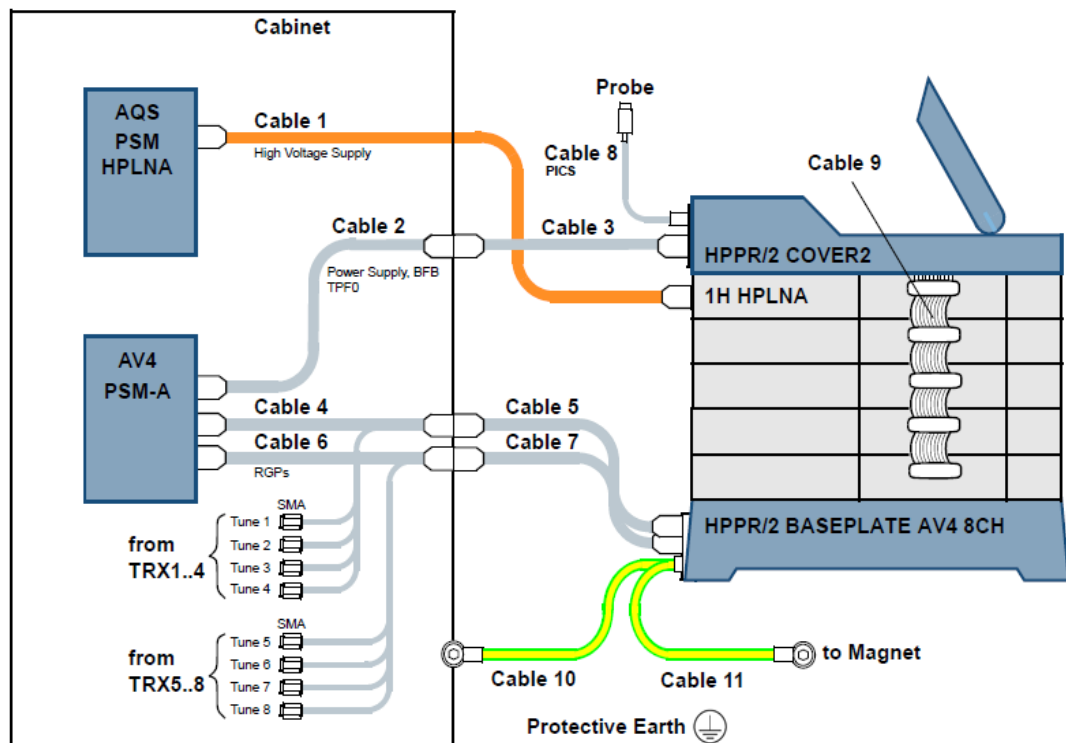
Cabinet

AQS
PSM
HPLNA

Cable 1
High Voltage Supply

Probe

Cable 8
PICS

Cable 9

Cable 2
Power Supply, BFB
TPF0

Cable 3

HPPR/2 COVER2

1H HPLNA

AV4
PSM-A

Cable 4

Cable 5

Cable 6
RGPs

Cable 7

HPPR/2 BASEPLATE AV4 8CH

SMA
Tune 1
Tune 2
Tune 3
Tune 4

from
TRX1..4

SMA
Tune 5
Tune 6
Tune 7
Tune 8

from
TRX5..8

Cable 10

Cable 11

to Magnet

Protective Earth